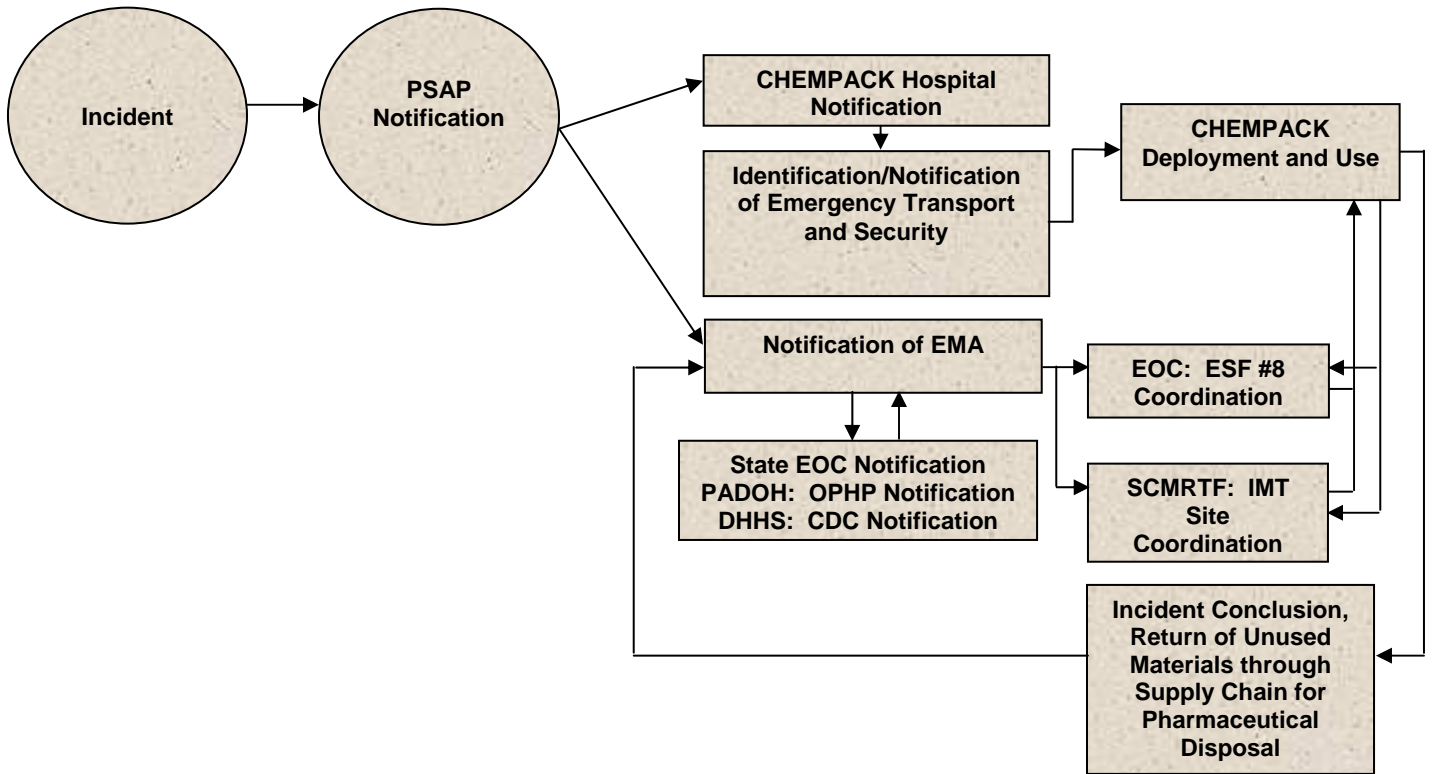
Incident

PSAP Notification

CHEMPACK Hospital Notification

Identification/Notification of Emergency Transport and Security

CHEMPACK Deployment and Use

Notification of EMA

EOC: ESF #8 Coordination

State EOC Notification
PADOH: OPHP Notification
DHHS: CDC Notification

SCMRTF: IMT Site Coordination

Incident Conclusion, Return of Unused Materials through Supply Chain for Pharmaceutical Disposal